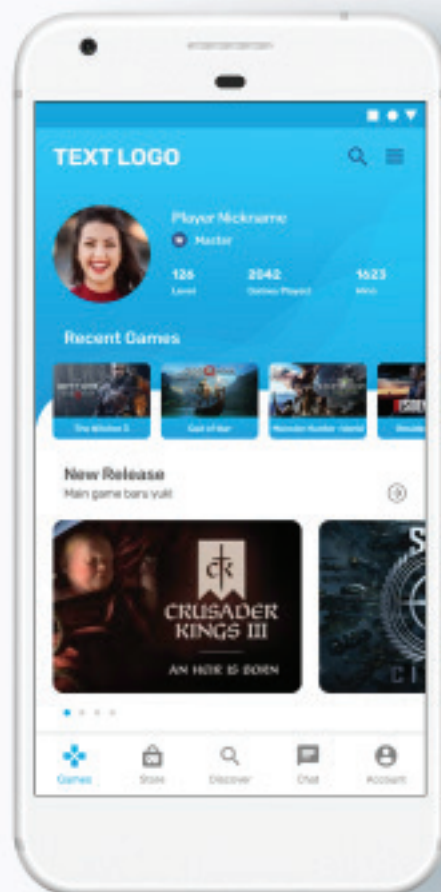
TEXT LOGO

Player Nickname

Master

126
Level

2042
Games Played

1623
Wins

Recent Games

The Witcher 3

God of War

Monster Hunter: World

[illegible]

New Release

Main game bars yuk!

CK

CRUSADER KINGS III

AN HEIR IS BORN

S

C

Games

Store

Discover

Chat

Account